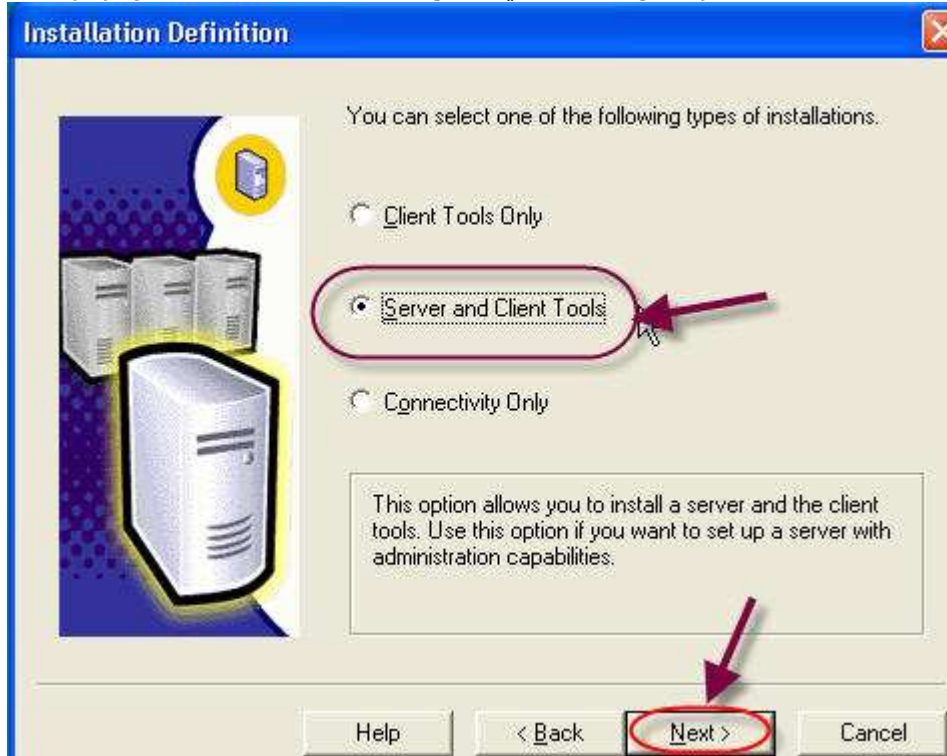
Installation Definition

You can select one of the following types of installations.

Client Tools Only

Server and Client Tools

Connectivity Only

This option allows you to install a server and the client tools. Use this option if you want to set up a server with administration capabilities.

Help

< Back

Next >

Cancel